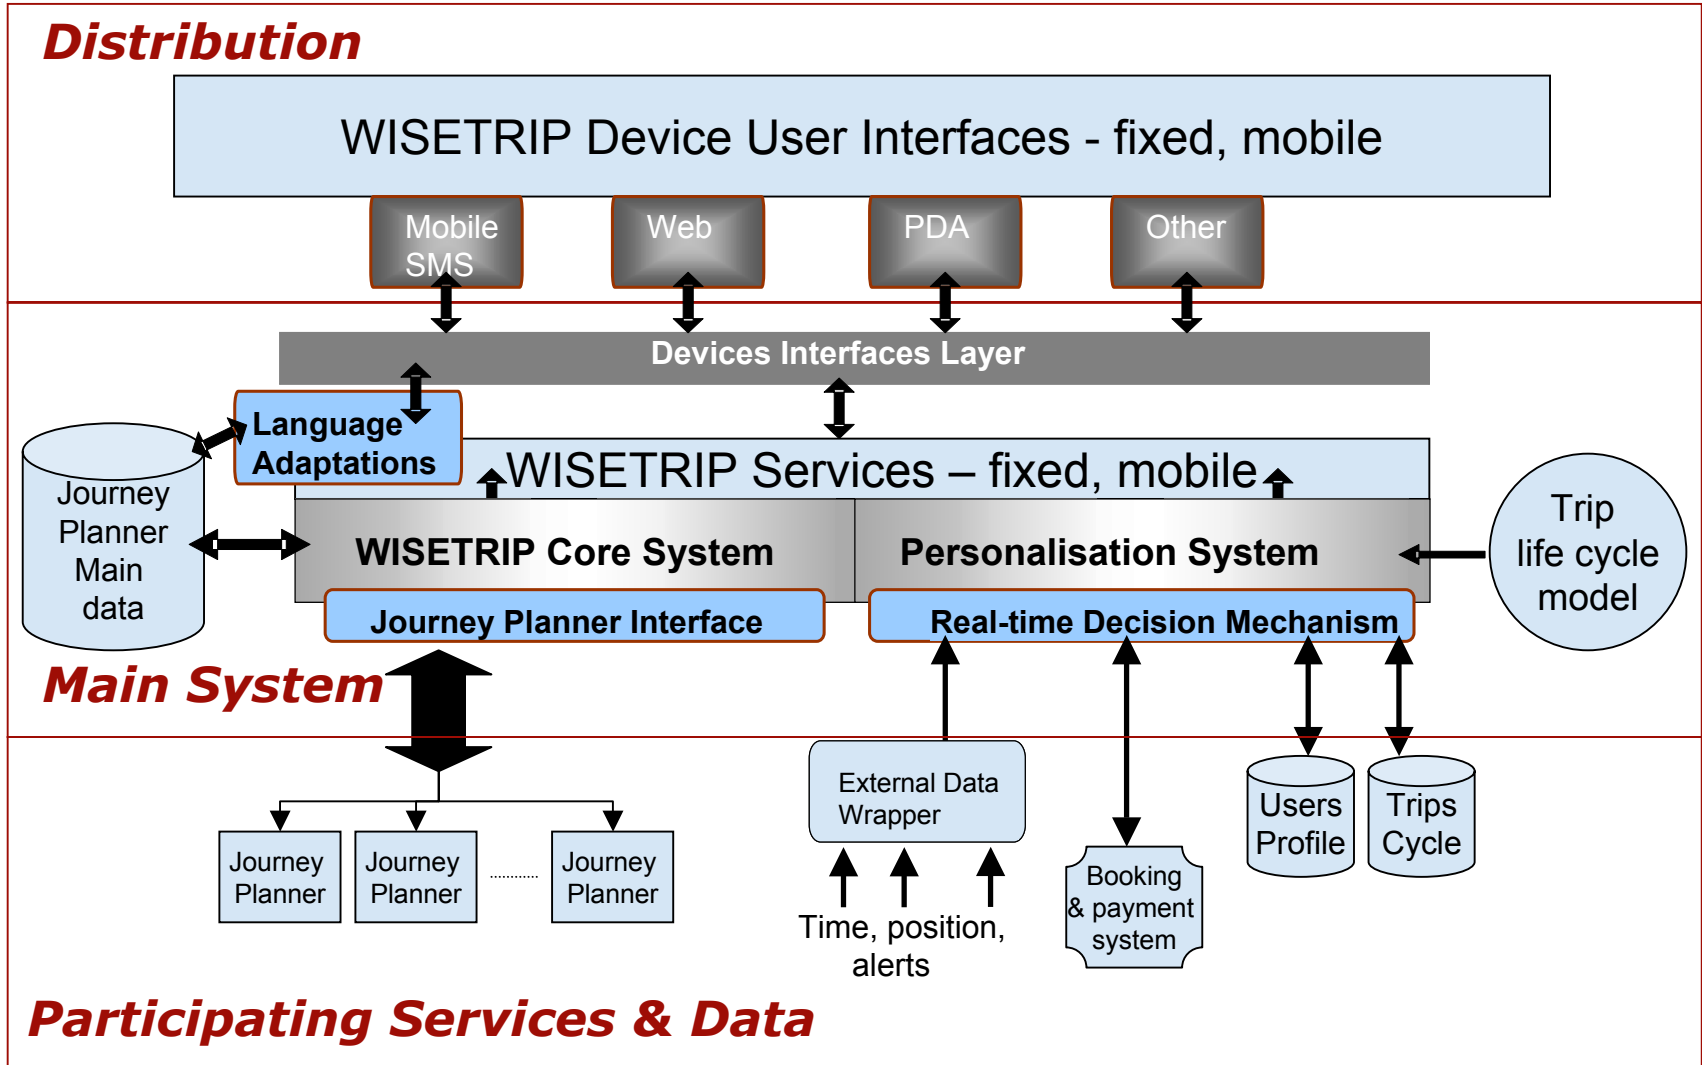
Distribution

WISETRIP Device User Interfaces - fixed, mobile

Mobile SMS

Web

PDA

Other

Devices Interfaces Layer

Language Adaptations

Journey Planner Main data

WISETRIP Services – fixed, mobile

WISETRIP Core System

Personalisation System

Trip life cycle model

Journey Planner Interface

Real-time Decision Mechanism

Main System

External Data Wrapper

Users Profile

Trips Cycle

Journey Planner

Journey Planner

..........

Journey Planner

Time, position, alerts

Booking & payment system

Participating Services & Data